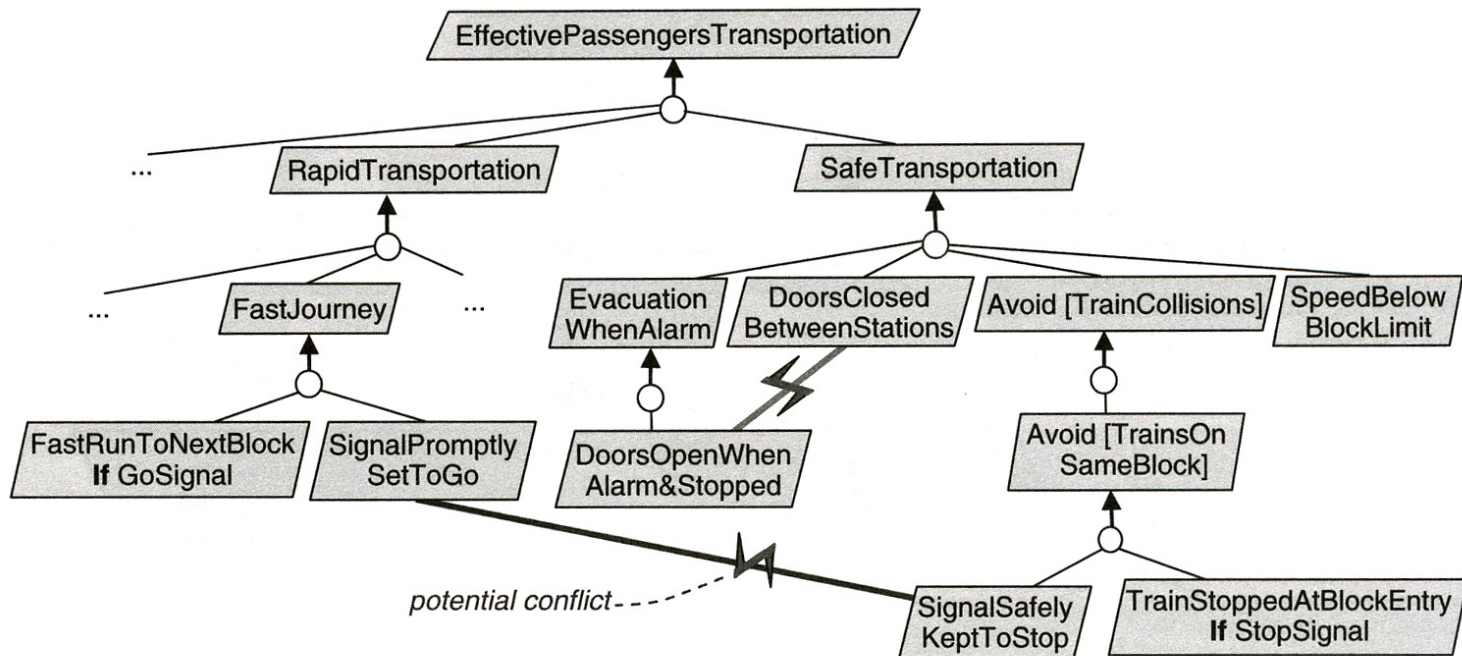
EffectivePassengersTransportation

...

RapidTransportation

SafeTransportation

...

FastJourney

...

Evacuation WhenAlarm

DoorsClosed BetweenStations

Avoid [TrainCollisions]

SpeedBelow BlockLimit

FastRunToNextBlock **If** GoSignal

SignalPromptly SetToGo

DoorsOpenWhen Alarm&Stopped

Avoid [TrainsOn SameBlock]

potential conflict

SignalSafely KeptToStop

TrainStoppedAtBlockEntry **If** StopSignal